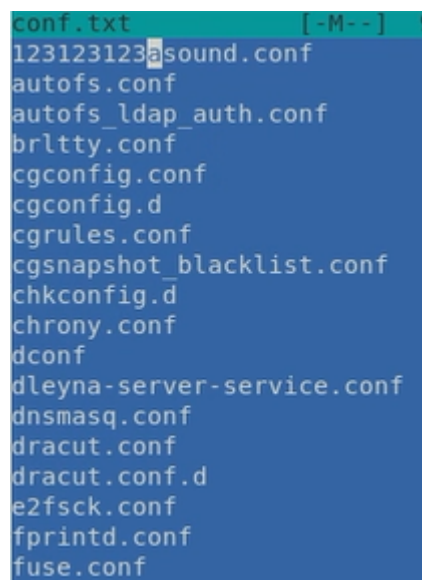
conf.txt [-M--]
123123123asound.conf
autofs.conf
autofs_ldap_auth.conf
brltty.conf
cgconfig.conf
cgconfig.d
cgrules.conf
cgsnapshot_blacklist.conf
chkconfig.d
chrony.conf
dconf
dleyna-server-service.conf
dnsmasq.conf
dracut.conf
dracut.conf.d
e2fsck.conf
fprintd.conf
fuse.conf